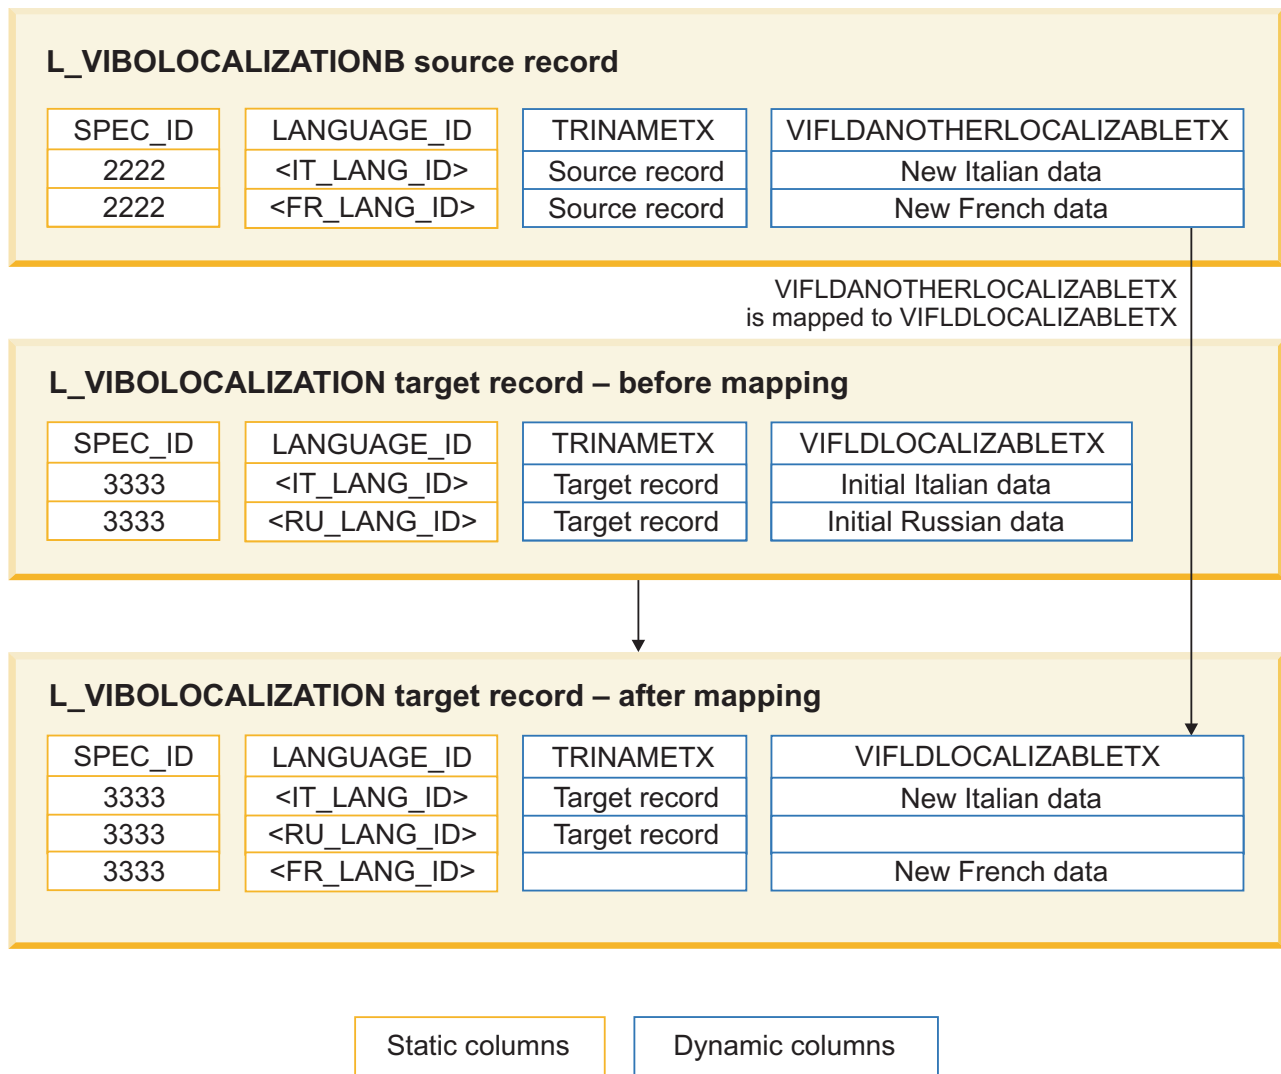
L_VIBOLOCALIZATIONB source record

| SPEC_ID | LANGUAGE_ID | TRINAMETX | VIFLDANOTHERLOCALIZABLETX |
|---|---|---|---|
| 2222 | <IT_LANG_ID> | Source record | New Italian data |
| 2222 | <FR_LANG_ID> | Source record | New French data |

VIFLDANOTHERLOCALIZABLETX is mapped to VIFLDLOCALIZABLETX

L_VIBOLOCALIZATION target record – before mapping

| SPEC_ID | LANGUAGE_ID | TRINAMETX | VIFLDLOCALIZABLETX |
|---|---|---|---|
| 3333 | <IT_LANG_ID> | Target record | Initial Italian data |
| 3333 | <RU_LANG_ID> | Target record | Initial Russian data |

L_VIBOLOCALIZATION target record – after mapping

| SPEC_ID | LANGUAGE_ID | TRINAMETX | VIFLDLOCALIZABLETX |
|---|---|---|---|
| 3333 | <IT_LANG_ID> | Target record | New Italian data |
| 3333 | <RU_LANG_ID> | Target record | |
| 3333 | <FR_LANG_ID> | | New French data |

Static columns

Dynamic columns